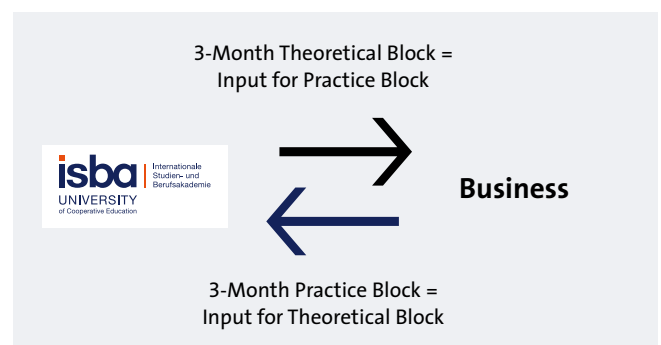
3-Month Theoretical Block =
Input for Practice Block

isba
Internationale Studien- und Berufsakademie
UNIVERSITY
of Cooperative Education

Business

3-Month Practice Block =
Input for Theoretical Block